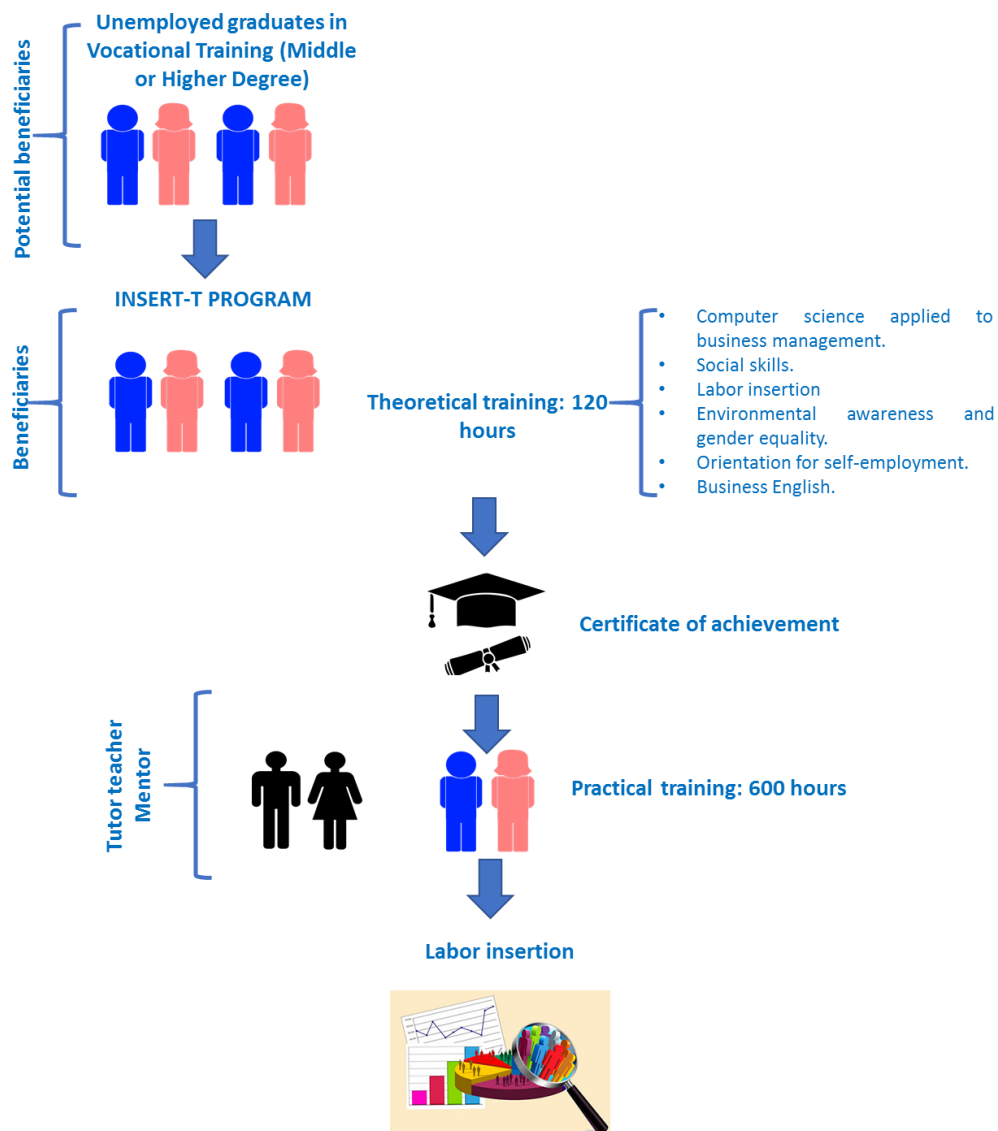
Potential beneficiaries

Unemployed graduates in Vocational Training (Middle or Higher Degree)

INSERT-T PROGRAM

Beneficiaries

Theoretical training: 120 hours

- Computer science applied to business management.
- Social skills.
- Labor insertion
- Environmental awareness and gender equality.
- Orientation for self-employment.
- Business English.

Certificate of achievement

Tutor teacher
Mentor

Practical training: 600 hours

Labor insertion